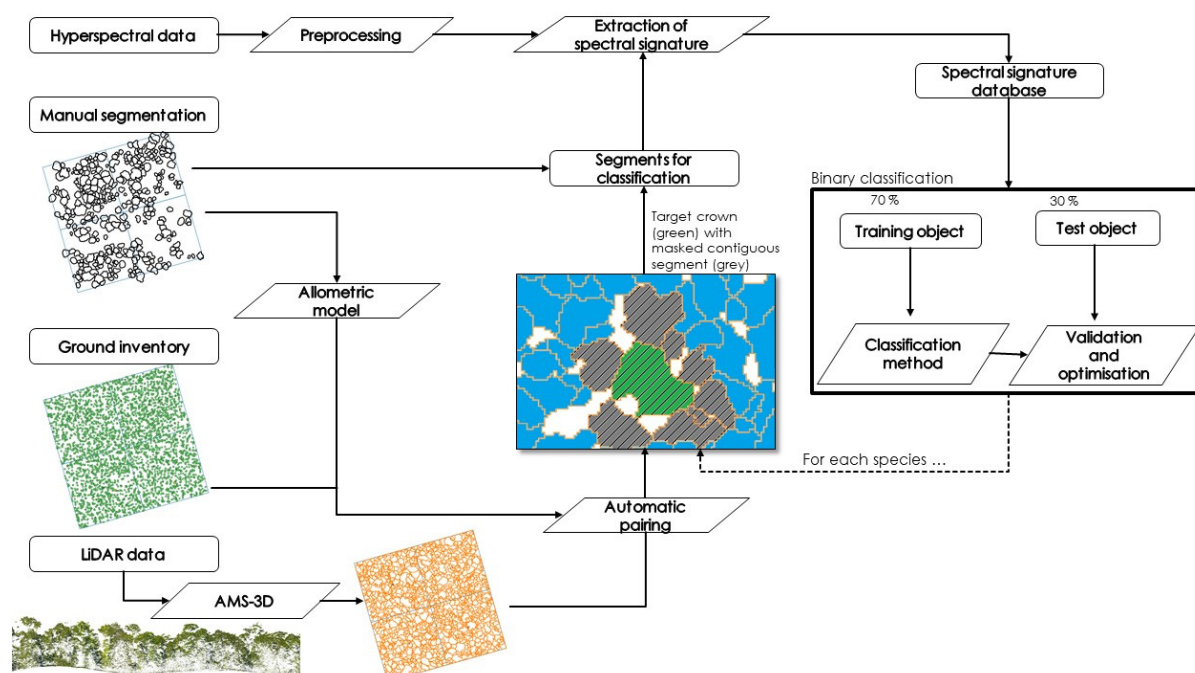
Hyperspectral data

Preprocessing

Extraction of spectral signature

Spectral signature database

Manual segmentation

Segments for classification

Binary classification

70 %

30 %

Training object

Test object

Target crown (green) with masked contiguous segment (grey)

Allometric model

Classification method

Validation and optimisation

Ground inventory

For each species …

Automatic pairing

LiDAR data

AMS-3D